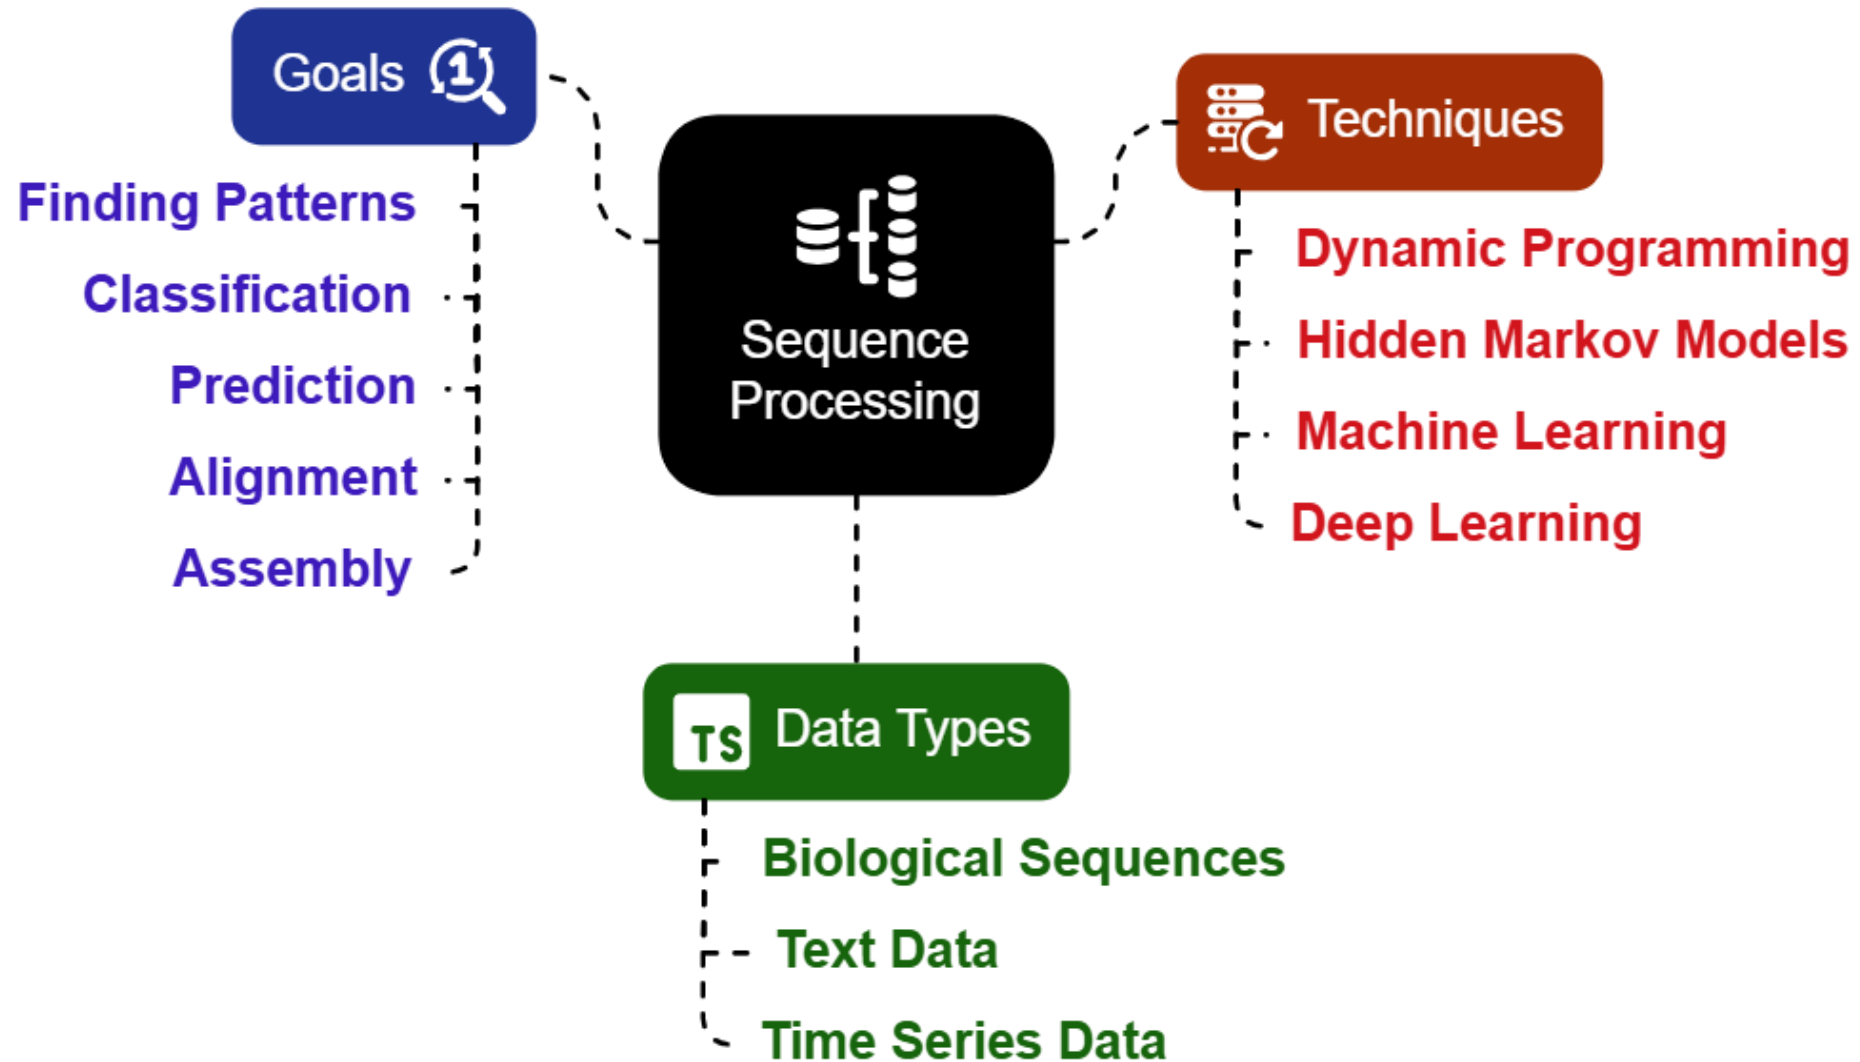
Goals

Finding Patterns
Classification
Prediction
Alignment
Assembly

Sequence Processing

Techniques

Dynamic Programming
Hidden Markov Models
Machine Learning
Deep Learning

TS Data Types

Biological Sequences
Text Data
Time Series Data